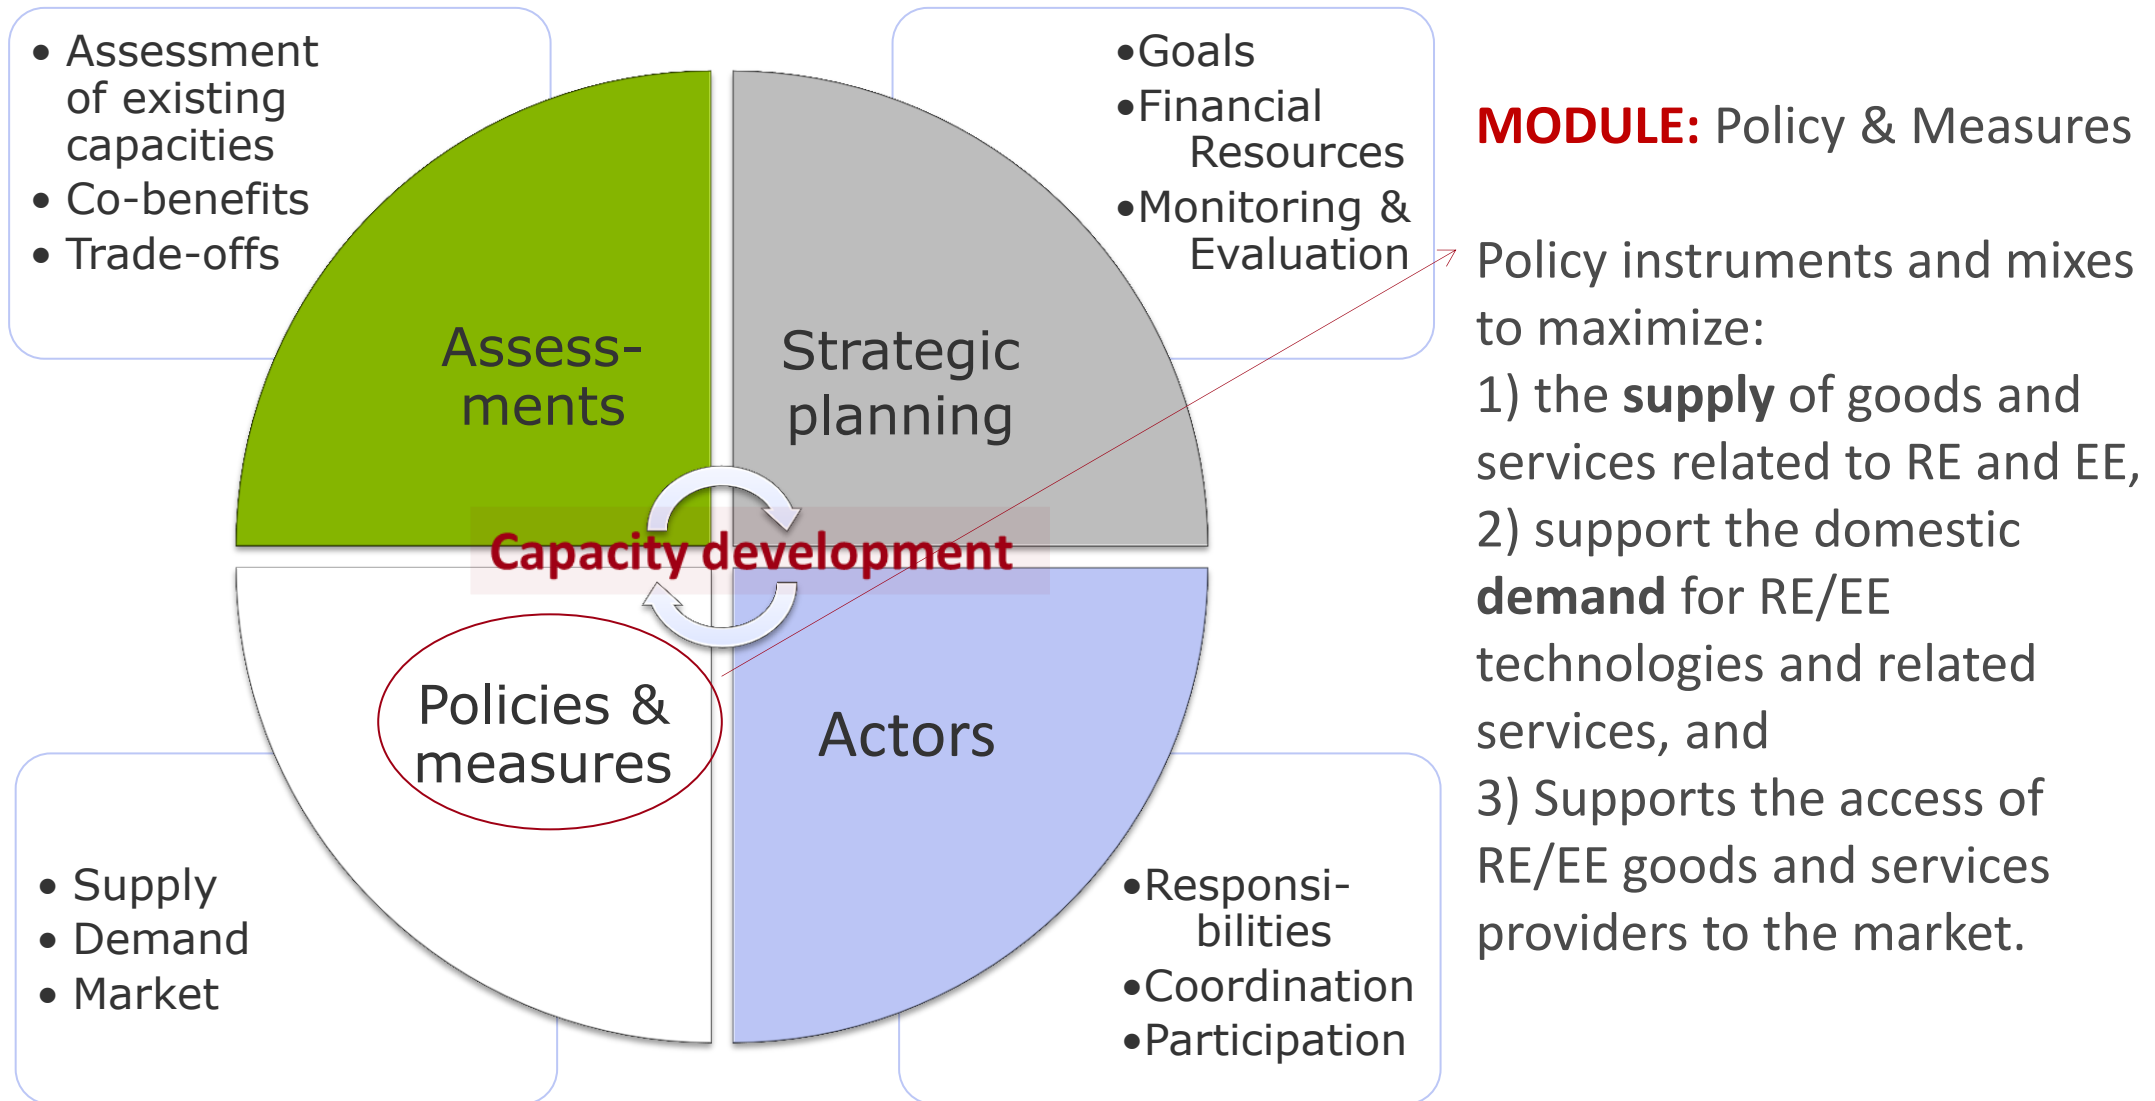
• Assessment of existing capacities
• Co-benefits
• Trade-offs

•Goals
•Financial Resources
•Monitoring & Evaluation

MODULE: Policy & Measures

Assess-ments

Strategic planning

Capacity development

Policies & measures

Actors

Policy instruments and mixes to maximize:
1) the **supply** of goods and services related to RE and EE,
2) support the domestic **demand** for RE/EE technologies and related services, and
3) Supports the access of RE/EE goods and services providers to the market.

• Supply
• Demand
• Market

•Responsi-bilities
•Coordination
•Participation